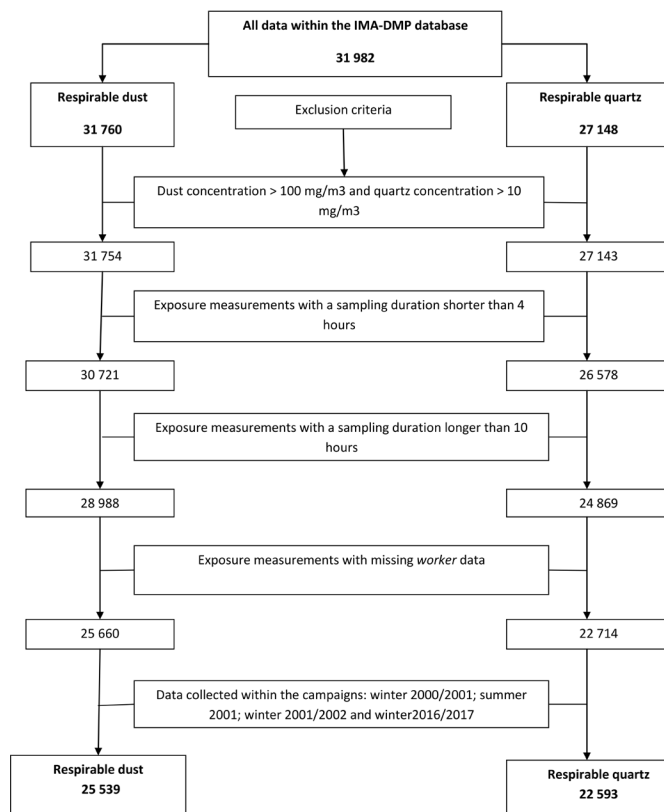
All data within the IMA-DMP database

31 982

Respirable dust

31 760

Exclusion criteria

Respirable quartz

27 148

Dust concentration > 100 mg/m3 and quartz concentration > 10 mg/m3

31 754

27 143

Exposure measurements with a sampling duration shorter than 4 hours

30 721

26 578

Exposure measurements with a sampling duration longer than 10 hours

28 988

24 869

Exposure measurements with missing worker data

25 660

22 714

Data collected within the campaigns: winter 2000/2001; summer 2001; winter 2001/2002 and winter2016/2017

Respirable dust

25 539

Respirable quartz

22 593